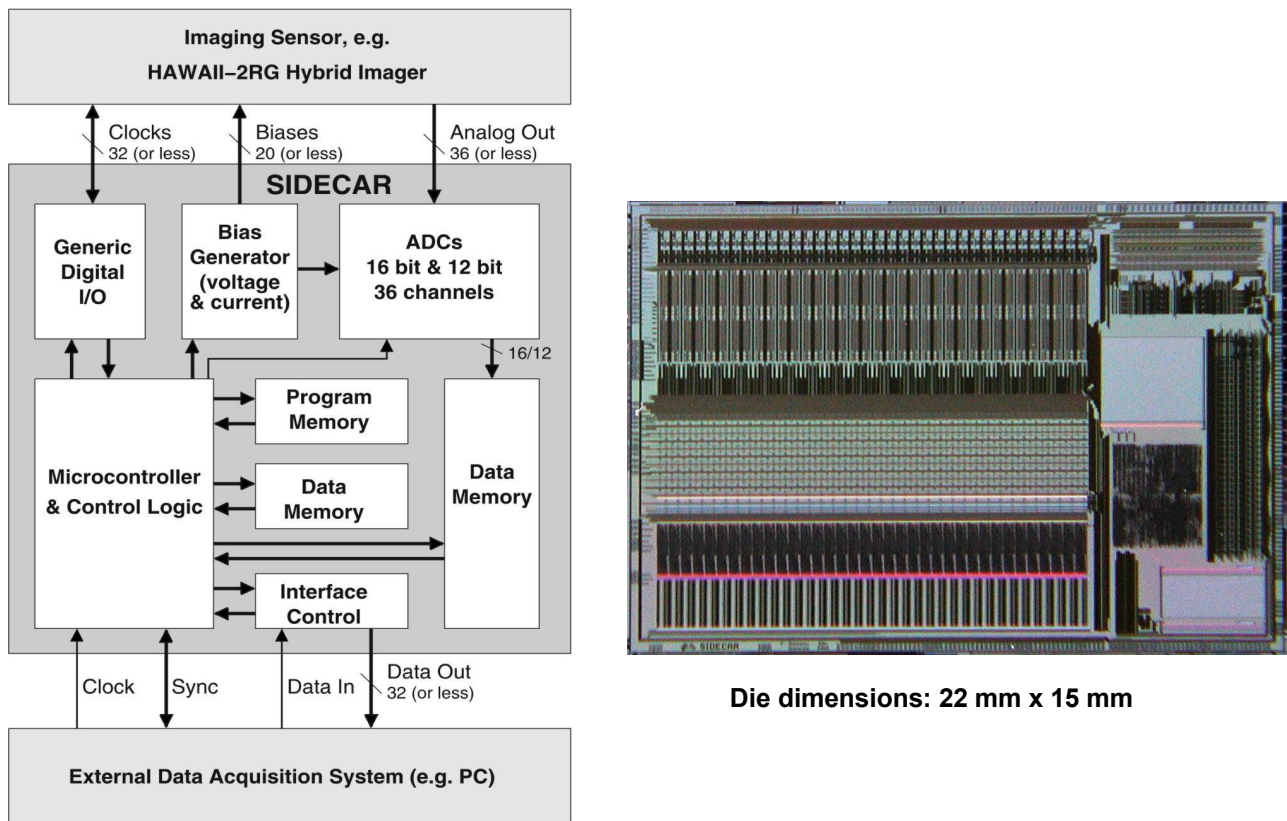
Imaging Sensor, e.g.
HAWAII–2RG Hybrid Imager

Clocks
32 (or less)

Biases
20 (or less)

Analog Out
36 (or less)

SIDECAR

Generic Digital I/O

Bias Generator (voltage & current)

ADCs
16 bit & 12 bit
36 channels

16/12

Program Memory

Microcontroller & Control Logic

Data Memory

Data Memory

Interface Control

Clock

Sync

Data In

Data Out
32 (or less)

External Data Acquisition System (e.g. PC)

SIDECAR

Die dimensions: 22 mm x 15 mm